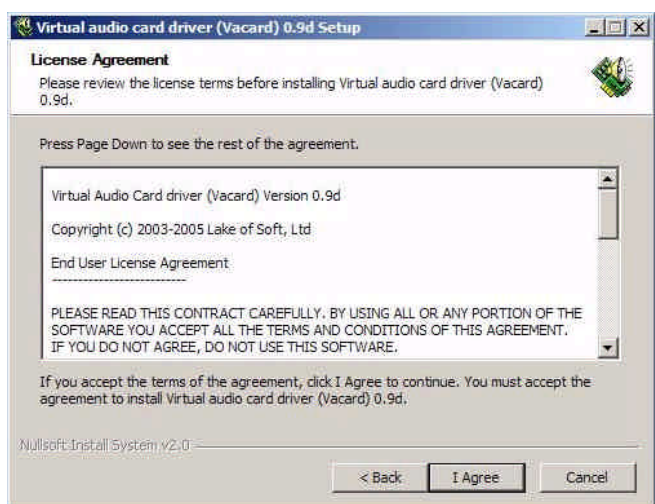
Virtual audio card driver (Vacard) 0.9d Setup

License Agreement

Please review the license terms before installing Virtual audio card driver (Vacard) 0.9d.

Press Page Down to see the rest of the agreement.

Virtual Audio Card driver (Vacard) Version 0.9d

Copyright (c) 2003-2005 Lake of Soft, Ltd

End User License Agreement

---------------------------

PLEASE READ THIS CONTRACT CAREFULLY. BY USING ALL OR ANY PORTION OF THE SOFTWARE YOU ACCEPT ALL THE TERMS AND CONDITIONS OF THIS AGREEMENT. IF YOU DO NOT AGREE, DO NOT USE THIS SOFTWARE.

If you accept the terms of the agreement, click I Agree to continue. You must accept the agreement to install Virtual audio card driver (Vacard) 0.9d.

Nullsoft Install System v2.0

< Back

I Agree

Cancel